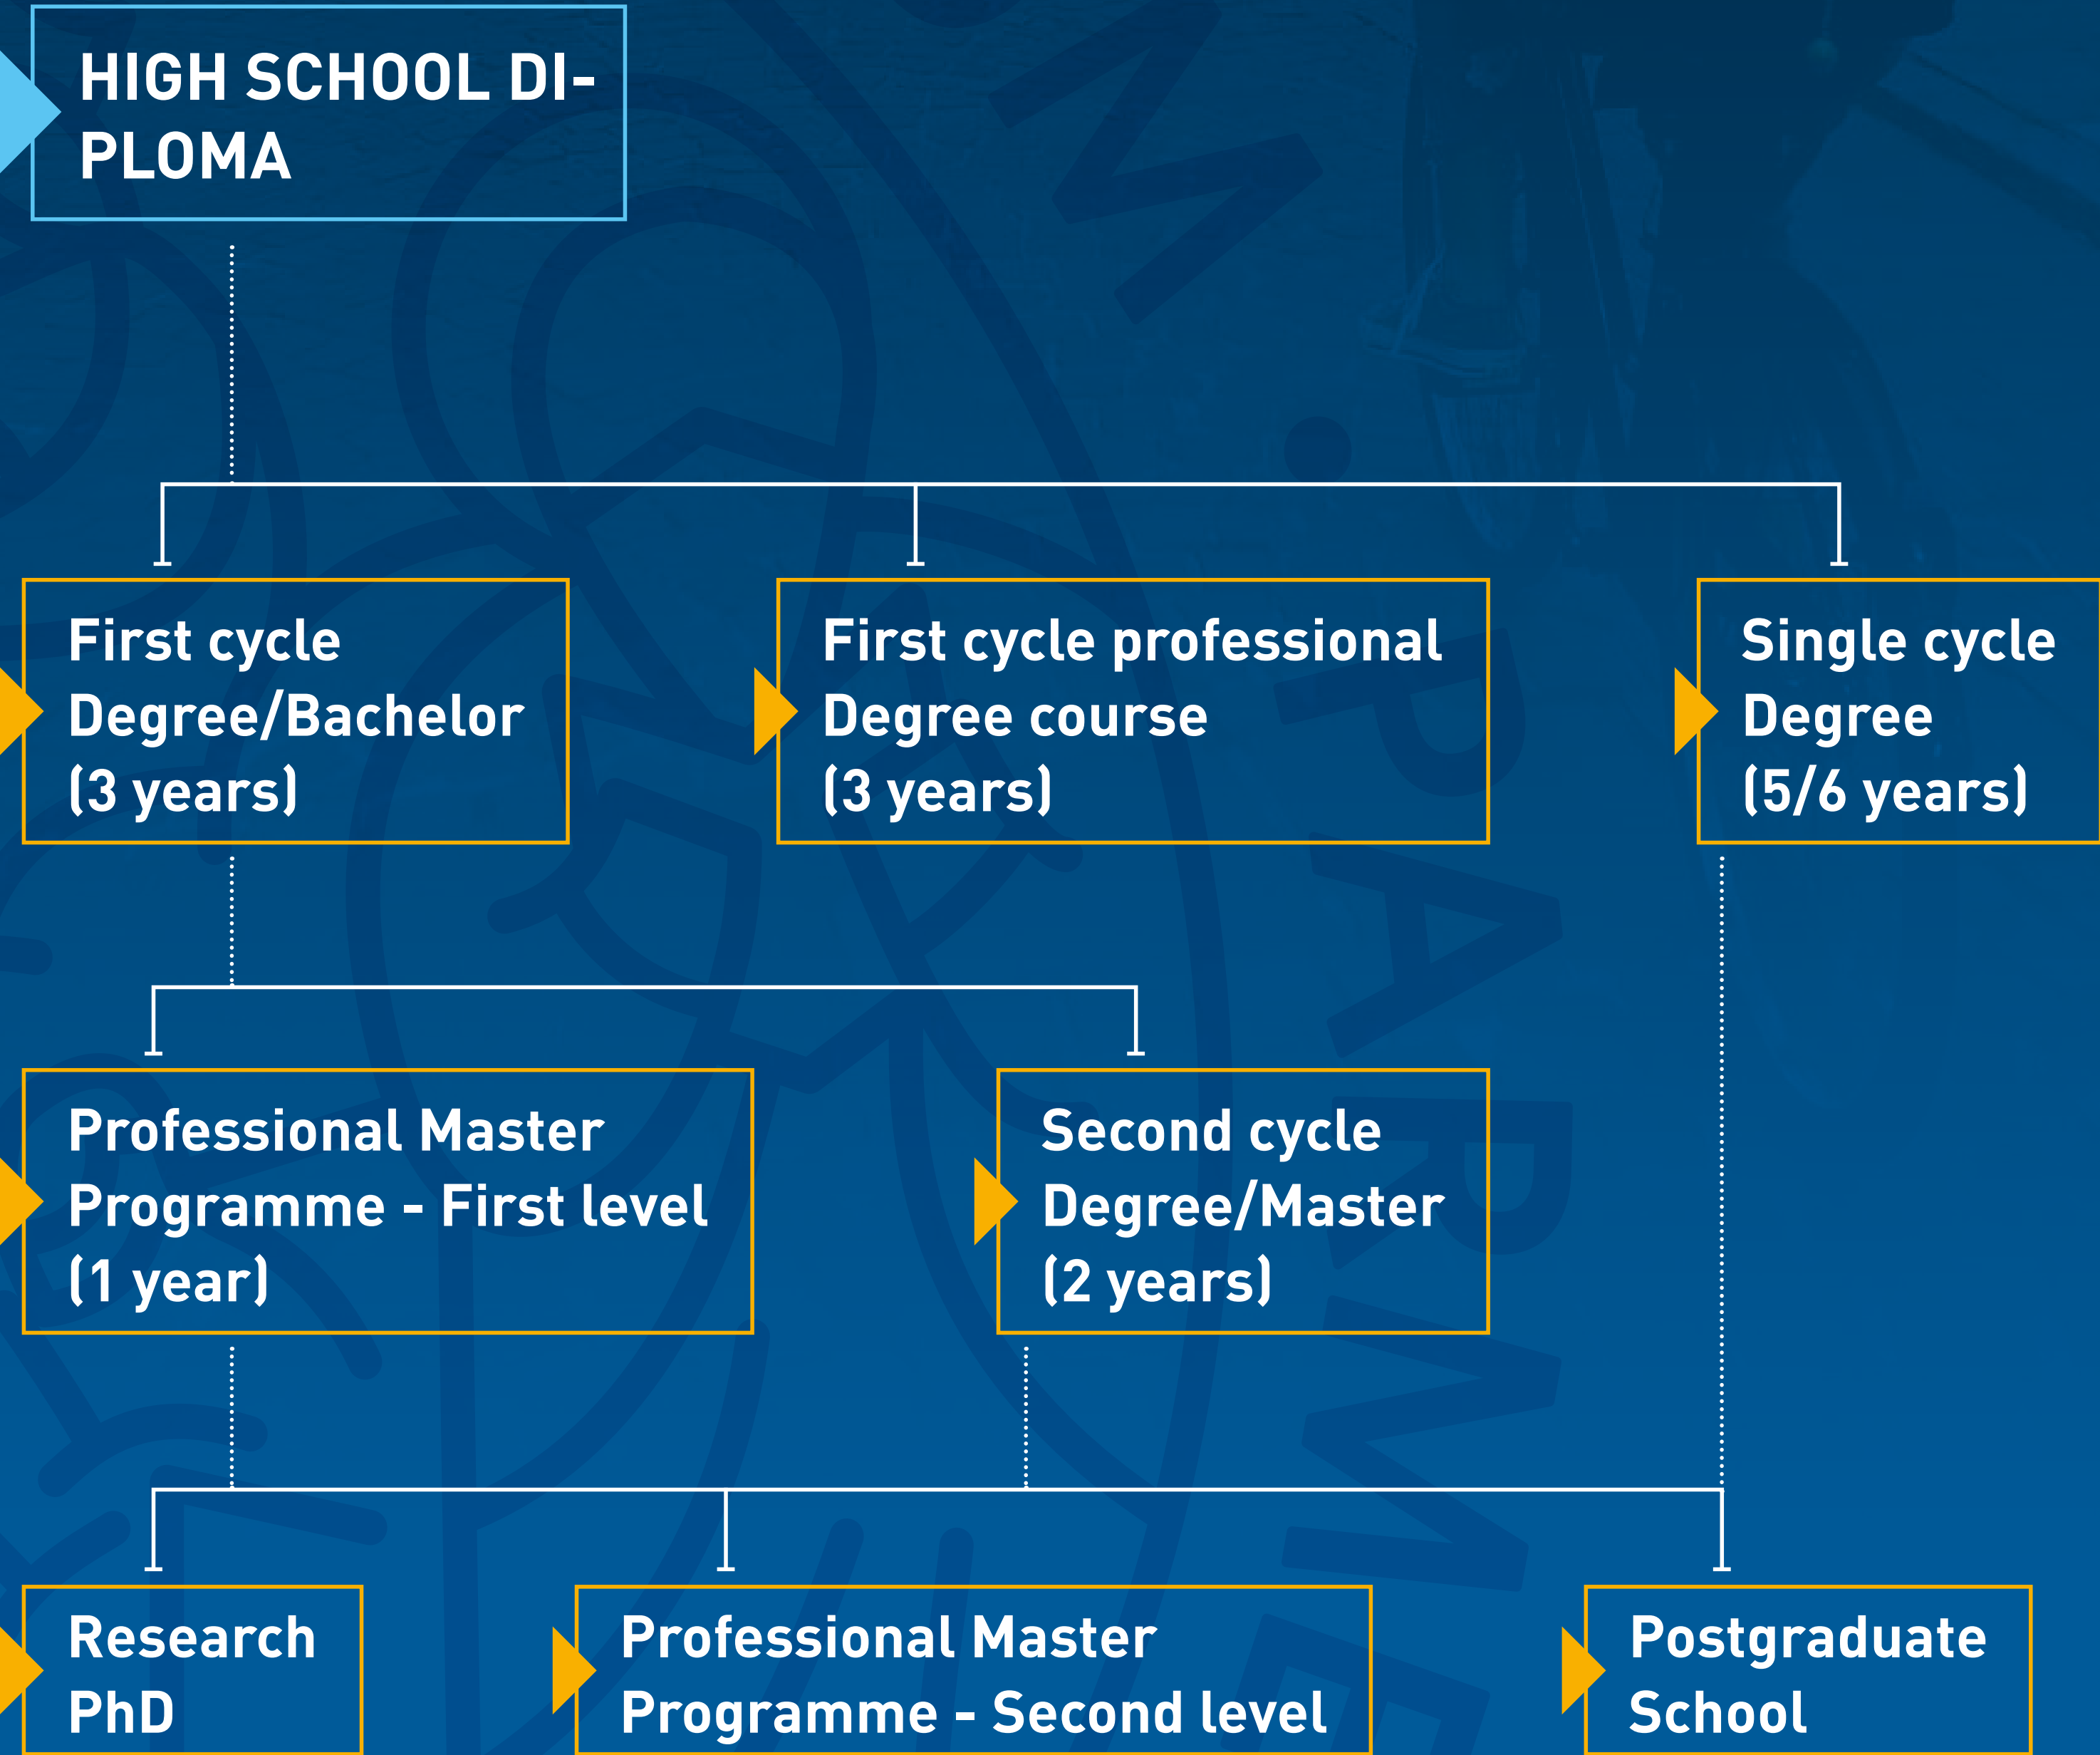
HIGH SCHOOL DIPLOMA

First cycle Degree/Bachelor (3 years)

First cycle professional Degree course (3 years)

Single cycle Degree (5/6 years)

Professional Master Programme - First level (1 year)

Second cycle Degree/Master (2 years)

Research PhD

Professional Master Programme - Second level

Postgraduate School